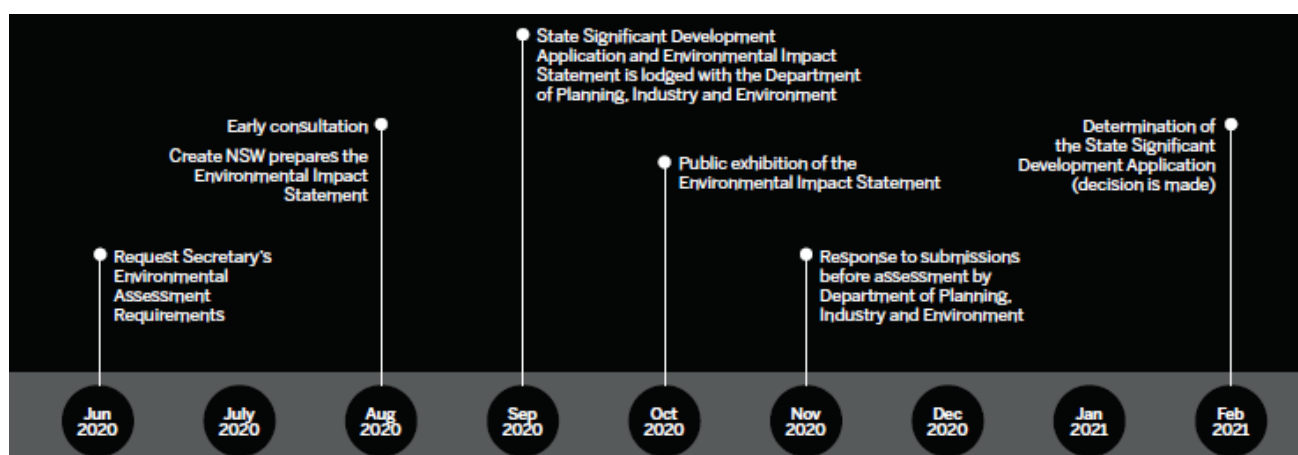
State Significant Development Application and Environmental Impact Statement is lodged with the Department of Planning, Industry and Environment

Early consultation

Create NSW prepares the Environmental Impact Statement

Public exhibition of the Environmental Impact Statement

Determination of the State Significant Development Application (decision is made)

Request Secretary's Environmental Assessment Requirements

Response to submissions before assessment by Department of Planning, Industry and Environment

Jun 2020

July 2020

Aug 2020

Sep 2020

Oct 2020

Nov 2020

Dec 2020

Jan 2021

Feb 2021